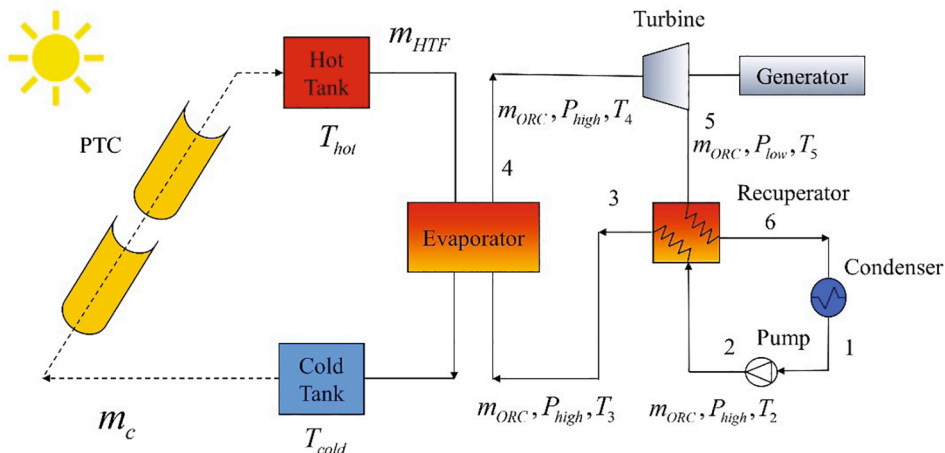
Turbine

$m_{HTF}$

Hot Tank

Generator

$m_{ORC}, P_{high}, T_4$

5

$m_{ORC}, P_{low}, T_5$

PTC

$T_{hot}$

4

Recuperator

3

6

Evaporator

Condenser

Pump

2

1

Cold Tank

$m_{ORC}, P_{high}, T_3$

$m_{ORC}, P_{high}, T_2$

$m_c$

$T_{cold}$